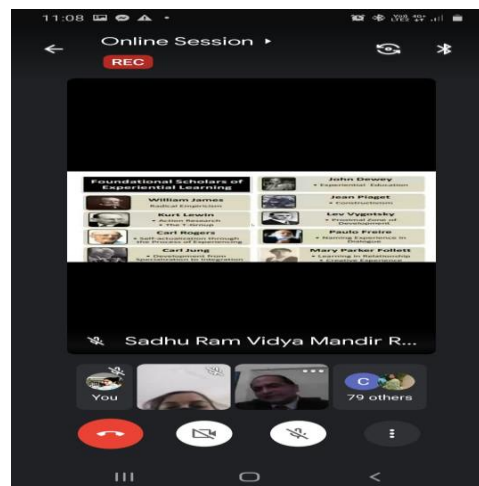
11:08

Online Session ▸

REC

Foundational Scholars of Experiential Learning

William James
• Radical Empiricism

Kurt Lewin
• Action Research
• The T-Group

Carl Rogers
• Self-actualization through the Process of Experiencing

Carl Jung
• Development from Specialization to Integration

John Dewey
• Experiential Education

Jean Piaget
• Constructivism

Lev Vygotsky
• Proximal Zone of Development

Paulo Freire
• Naming Experience in Dialogue

Mary Parker Follett
• Learning in Relationship
• Creating Experience

Sadhu Ram Vidya Mandir R...

You

C

79 others